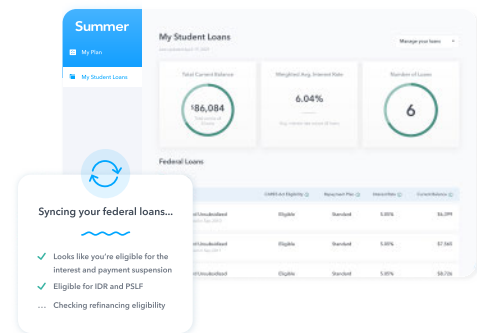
Summer

My Plan

My Student Loans

My Student Loans

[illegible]

Manage your loans

Total Current Balance

$86,084

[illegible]

Weighted Avg. Interest Rate

6.04%

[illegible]

Number of Loans

6

Federal Loans

| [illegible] | CARES Act Eligibility | Repayment Plan | Interest Rate | Current Balance |
|---|---|---|---|---|
| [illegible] Unsubsidized | Eligible | Standard | 5.05% | $6,299 |
| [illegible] Unsubsidized | Eligible | Standard | 5.05% | $7,160 |
| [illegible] Unsubsidized | Eligible | Standard | 5.05% | $8,736 |

Syncing your federal loans...

Looks like you're eligible for the interest and payment suspension

Eligible for IDR and PSLF

... Checking refinancing eligibility